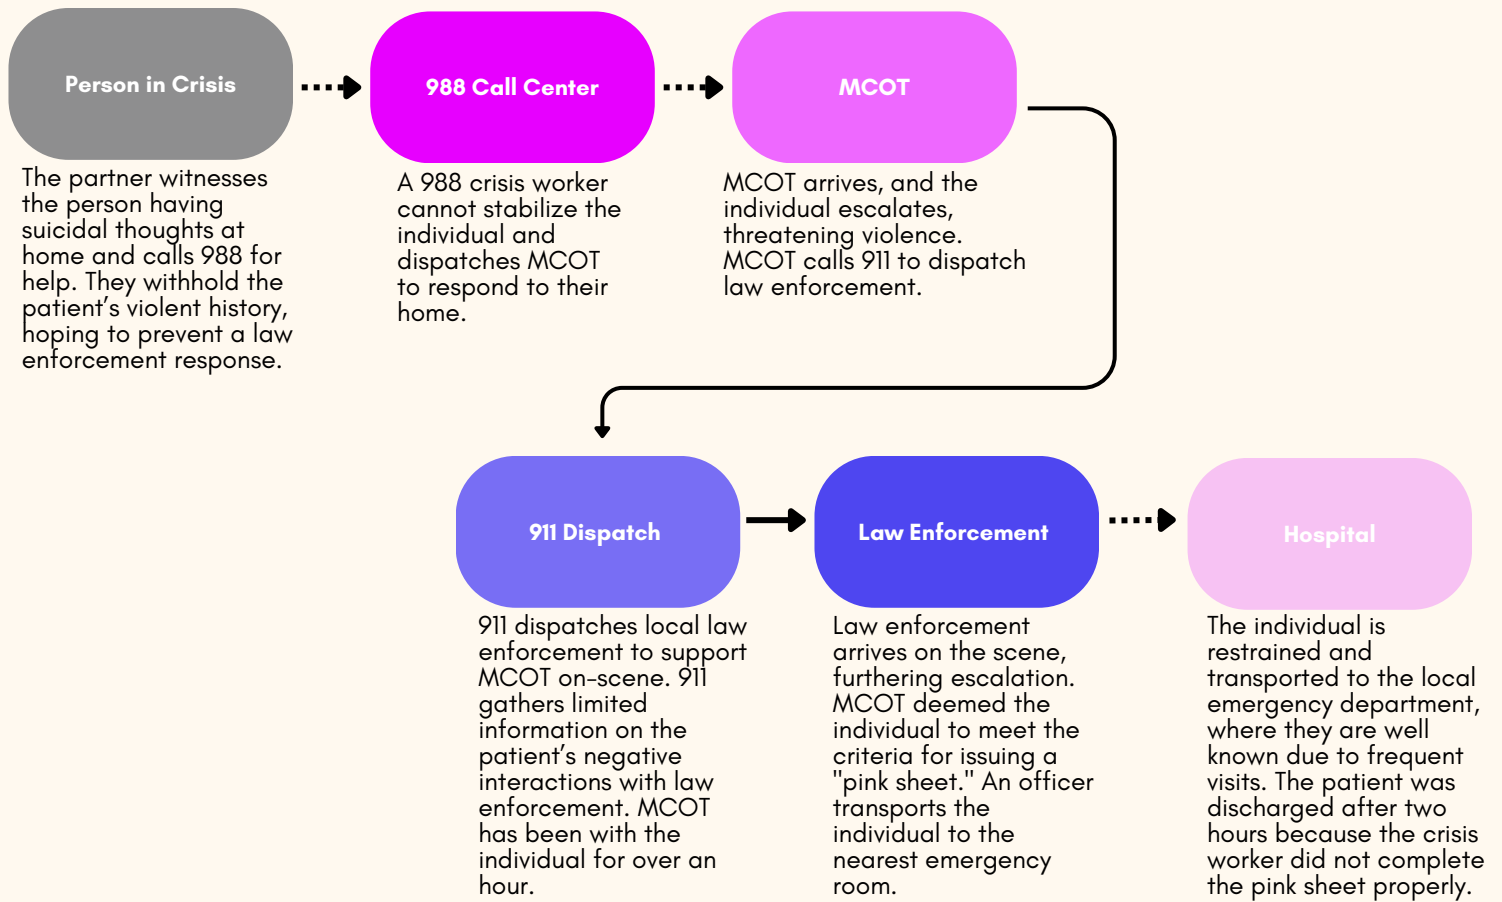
Person in Crisis

The partner witnesses the person having suicidal thoughts at home and calls 988 for help. They withhold the patient’s violent history, hoping to prevent a law enforcement response.

988 Call Center

A 988 crisis worker cannot stabilize the individual and dispatches MCOT to respond to their home.

MCOT

MCOT arrives, and the individual escalates, threatening violence. MCOT calls 911 to dispatch law enforcement.

911 Dispatch

911 dispatches local law enforcement to support MCOT on-scene. 911 gathers limited information on the patient’s negative interactions with law enforcement. MCOT has been with the individual for over an hour.

Law Enforcement

Law enforcement arrives on the scene, furthering escalation. MCOT deemed the individual to meet the criteria for issuing a "pink sheet." An officer transports the individual to the nearest emergency room.

Hospital

The individual is restrained and transported to the local emergency department, where they are well known due to frequent visits. The patient was discharged after two hours because the crisis worker did not complete the pink sheet properly.